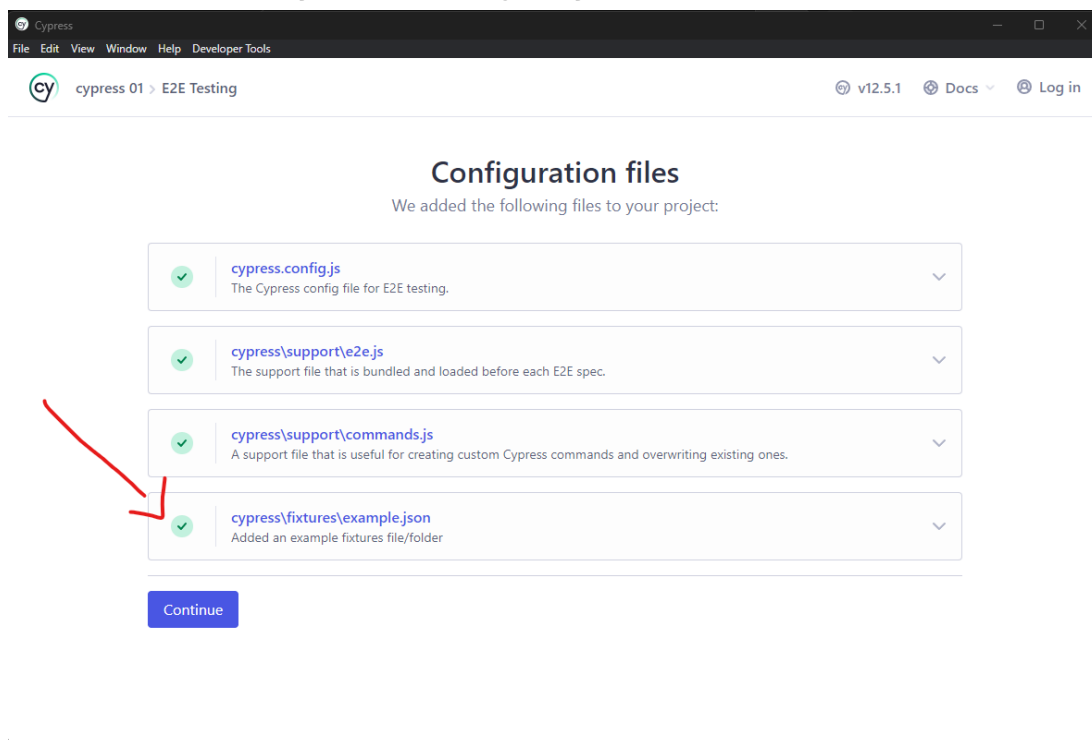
Cypress
File Edit View Window Help Developer Tools

cy cypress 01 > E2E Testing

v12.5.1 Docs Log in

Configuration files

We added the following files to your project:

cypress.config.js
The Cypress config file for E2E testing.

cypress\support\e2e.js
The support file that is bundled and loaded before each E2E spec.

cypress\support\commands.js
A support file that is useful for creating custom Cypress commands and overwriting existing ones.

cypress\fixtures\example.json
Added an example fixtures file/folder

Continue